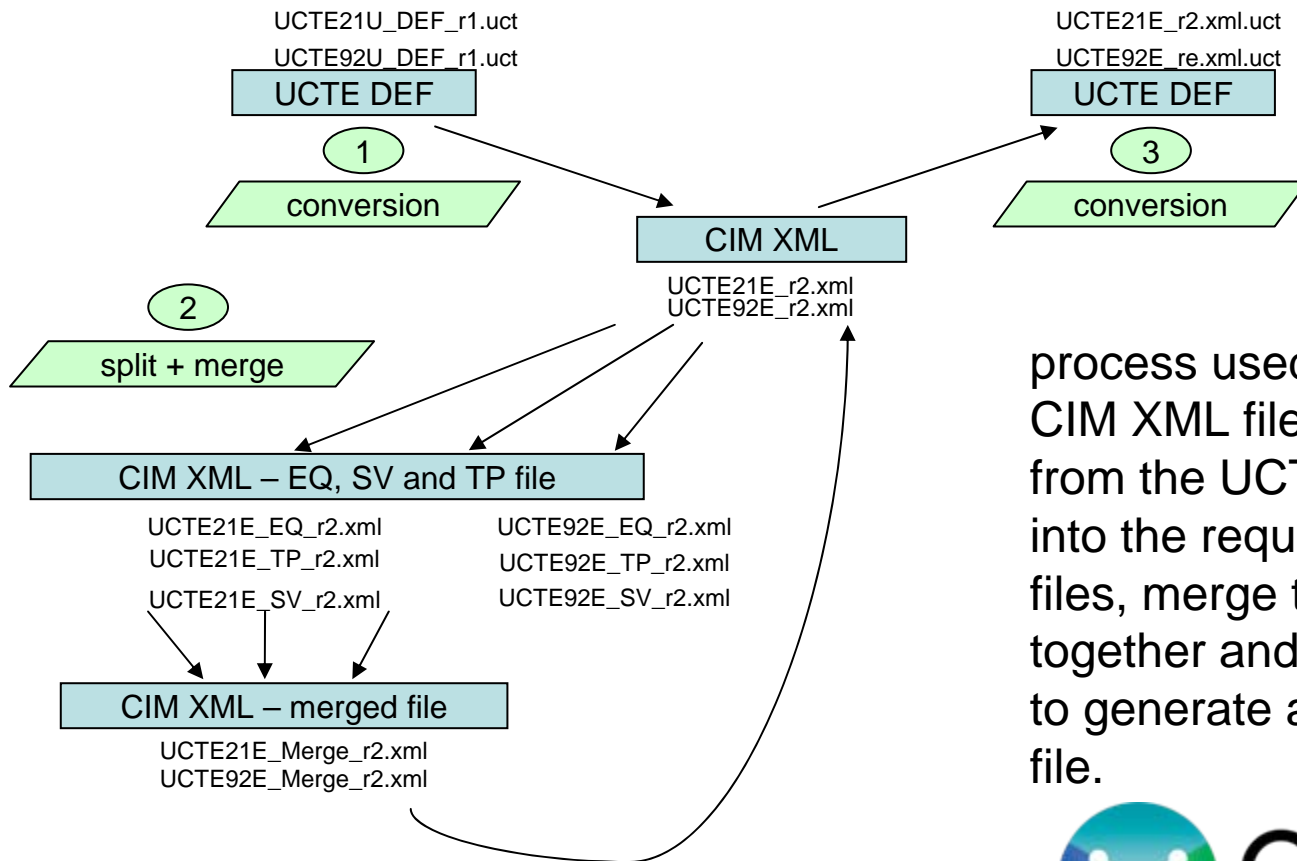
UCTE21U_DEF_r1.uct
UCTE92U_DEF_r1.uct
UCTE DEF
1
conversion

UCTE21E_r2.xml.uct
UCTE92E_re.xml.uct
UCTE DEF
3
conversion

CIM XML
UCTE21E_r2.xml
UCTE92E_r2.xml

2
split + merge

CIM XML – EQ, SV and TP file
UCTE21E_EQ_r2.xml
UCTE21E_TP_r2.xml
UCTE21E_SV_r2.xml
UCTE92E_EQ_r2.xml
UCTE92E_TP_r2.xml
UCTE92E_SV_r2.xml

CIM XML – merged file
UCTE21E_Merge_r2.xml
UCTE92E_Merge_r2.xml

process used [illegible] CIM XML file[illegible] from the UCT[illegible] into the requ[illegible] files, merge t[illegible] together and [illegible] to generate a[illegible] file.

C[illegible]